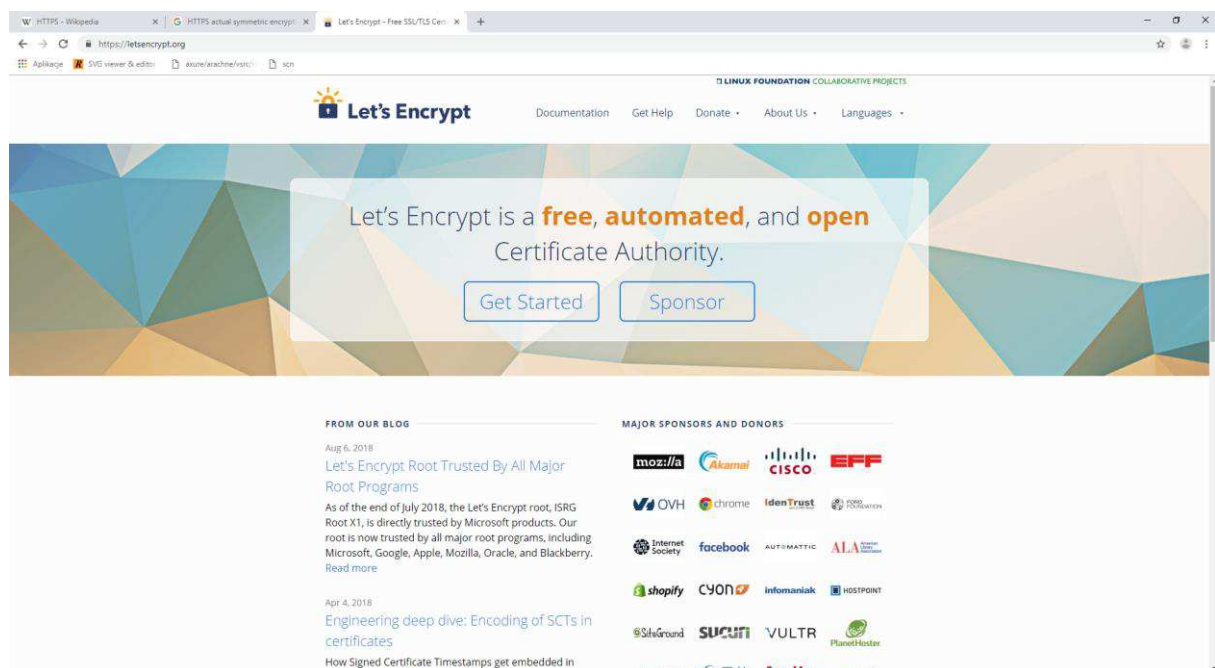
W HTTPS - Wikipedia × | G HTTPS actual symmetric encrypti × | Let's Encrypt - Free SSL/TLS Cert × | +

https://letsencrypt.org

Aplikacje | SVG viewer & editor | axure/arachne/vsrc/ | scn

LINUX FOUNDATION COLLABORATIVE PROJECTS

Let's Encrypt

Documentation Get Help Donate About Us Languages

Let's Encrypt is a **free**, **automated**, and **open** Certificate Authority.

Get Started Sponsor

FROM OUR BLOG

Aug 6, 2018

Let's Encrypt Root Trusted By All Major Root Programs

As of the end of July 2018, the Let's Encrypt root, ISRG Root X1, is directly trusted by Microsoft products. Our root is now trusted by all major root programs, including Microsoft, Google, Apple, Mozilla, Oracle, and Blackberry. Read more

Apr 4, 2018

Engineering deep dive: Encoding of SCTs in certificates

How Signed Certificate Timestamps get embedded in

MAJOR SPONSORS AND DONORS

moz://a Akamai CISCO EFF

OVH chrome IdenTrust FORD FOUNDATION

Internet Society facebook AUTOMATTIC ALA

shopify cyon infomaniak HOSTPOINT

SiteGround SUCURI VULTR PlanetHoster